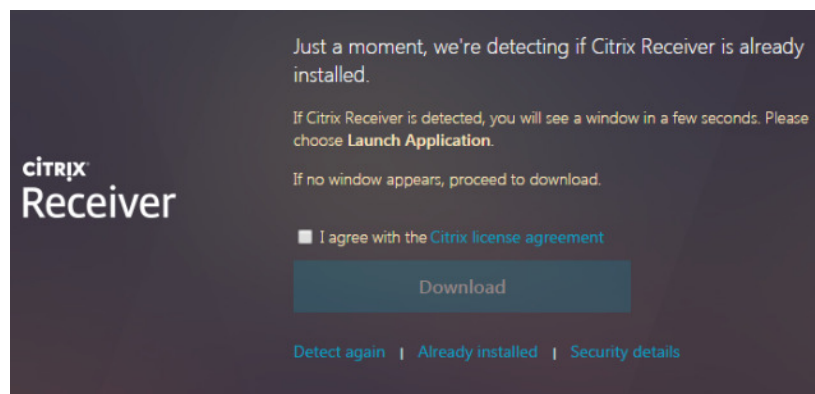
CiTRIX
Receiver

Just a moment, we're detecting if Citrix Receiver is already installed.

If Citrix Receiver is detected, you will see a window in a few seconds. Please choose **Launch Application**.

If no window appears, proceed to download.

I agree with the Citrix license agreement

Download

Detect again | Already installed | Security details